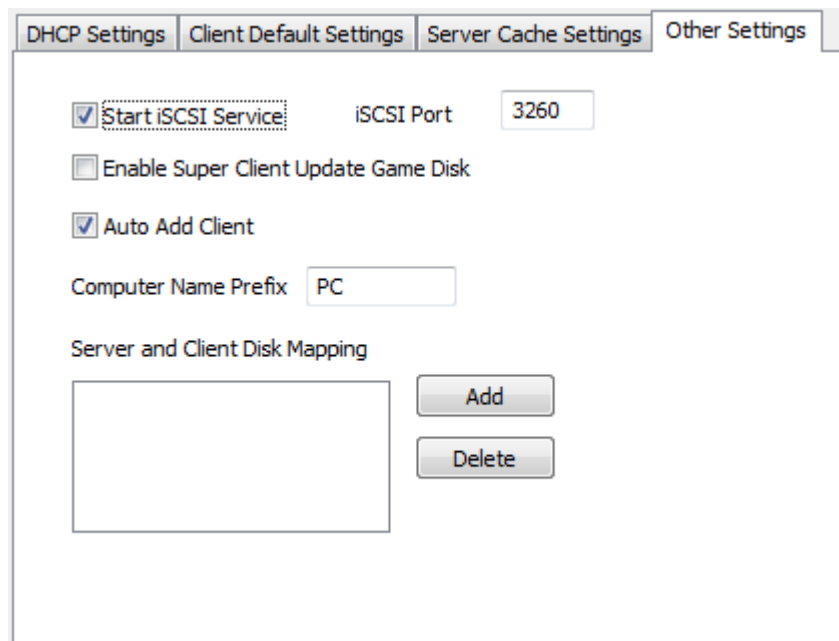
DHCP Settings | Client Default Settings | Server Cache Settings | Other Settings

☑ Start iSCSI Service iSCSI Port 3260

☐ Enable Super Client Update Game Disk

☑ Auto Add Client

Computer Name Prefix PC

Server and Client Disk Mapping

Add

Delete